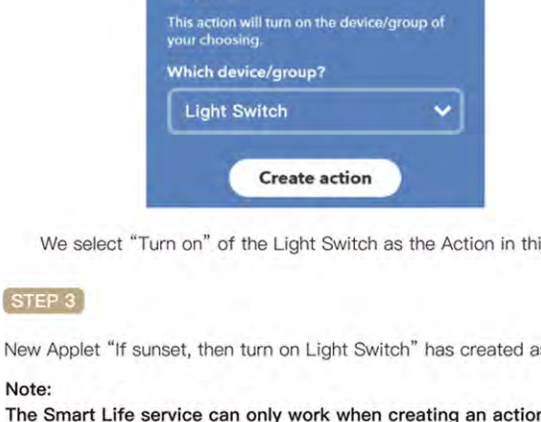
This action will turn on the device/group of your choosing.

Which device/group?

Light Switch

Create action

We select “Turn on” of the Light Switch as the Action in thi

STEP 3

New Applet “If sunset, then turn on Light Switch” has created a

Note:

The Smart Life service can only work when creating an actior